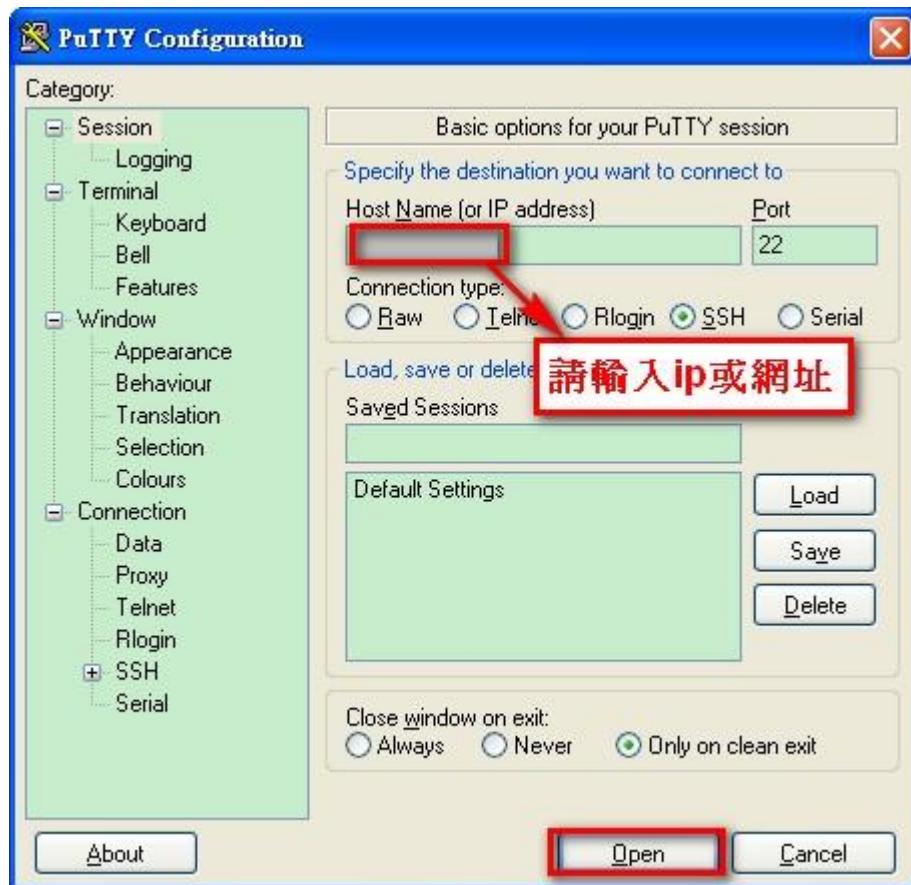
PuTTY Configuration

Category:

Session
Logging
Terminal
Keyboard
Bell
Features
Window
Appearance
Behaviour
Translation
Selection
Colours
Connection
Data
Proxy
Telnet
Rlogin
SSH
Serial

Basic options for your PuTTY session

Specify the destination you want to connect to

Host Name (or IP address)

Port

22

Connection type:

Raw

Telne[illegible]

Rlogin

SSH

Serial

Load, save or delete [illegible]

請輸入ip或網址

Saved Sessions

Default Settings

Load

Save

Delete

Close window on exit:

Always

Never

Only on clean exit

About

Open

Cancel